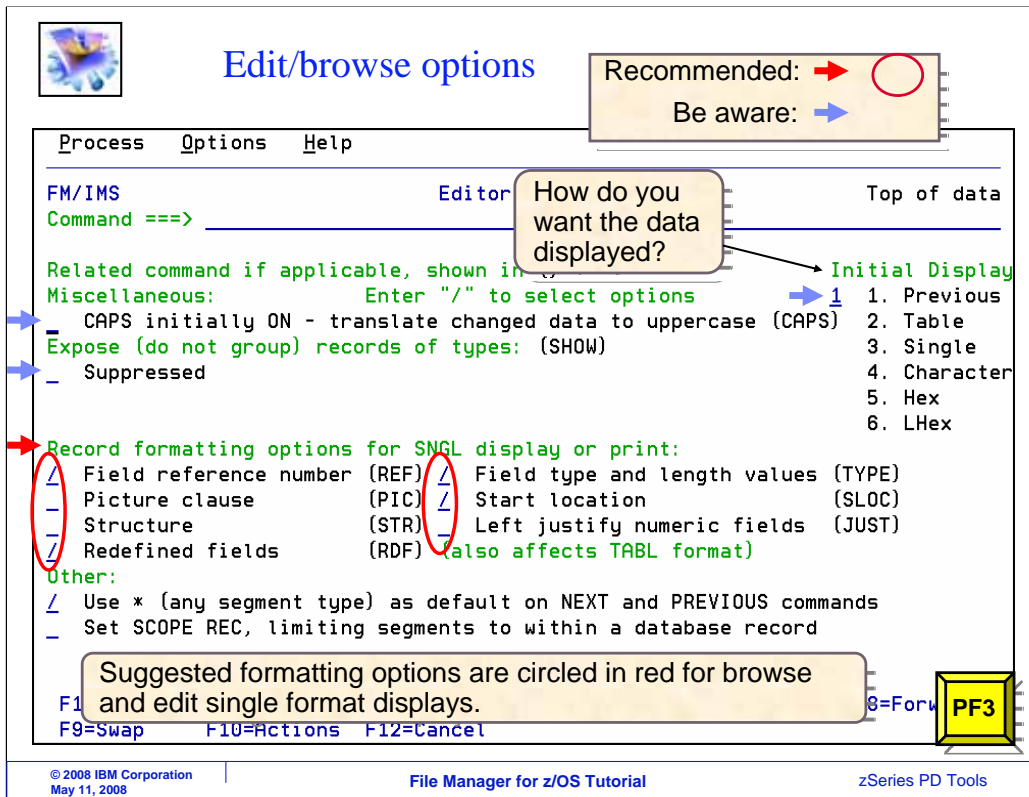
Edit/browse options

Recommended:

Be aware:

Process Options Help

FM/IMS Editor Top of data

Command ===>

How do you want the data displayed?

Related command if applicable, shown in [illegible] Initial Display

Miscellaneous: Enter "/" to select options 1 1. Previous

_ CAPS initially ON - translate changed data to uppercase (CAPS) 2. Table

Expose (do not group) records of types: (SHOW) 3. Single

_ Suppressed 4. Character

5. Hex

6. LHex

Record formatting options for SNGL display or print:

/ Field reference number (REF) / Field type and length values (TYPE)

_ Picture clause (PIC) / Start location (SLOC)

_ Structure (STR) _ Left justify numeric fields (JUST)

/ Redefined fields (RDF) (also affects TABL format)

Other:

/ Use * (any segment type) as default on NEXT and PREVIOUS commands

_ Set SCOPE REC, limiting segments to within a database record

Suggested formatting options are circled in red for browse and edit single format displays.

F1 8=Forw

F9=Swap F10=Actions F12=Cancel

PF3

© 2008 IBM Corporation
May 11, 2008

File Manager for z/OS Tutorial

zSeries PD Tools